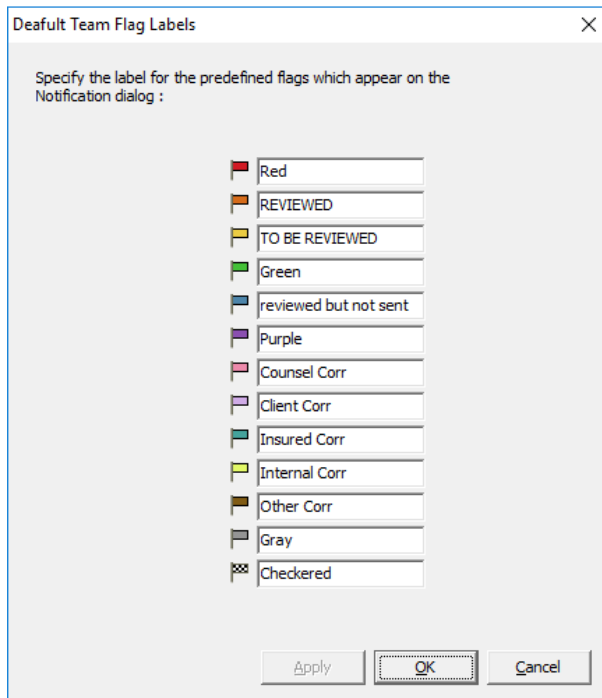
Deafult Team Flag Labels

Specify the label for the predefined flags which appear on the Notification dialog :

Red
REVIEWED
TO BE REVIEWED
Green
reviewed but not sent
Purple
Counsel Corr
Client Corr
Insured Corr
Internal Corr
Other Corr
Gray
Checkered

Apply
OK
Cancel